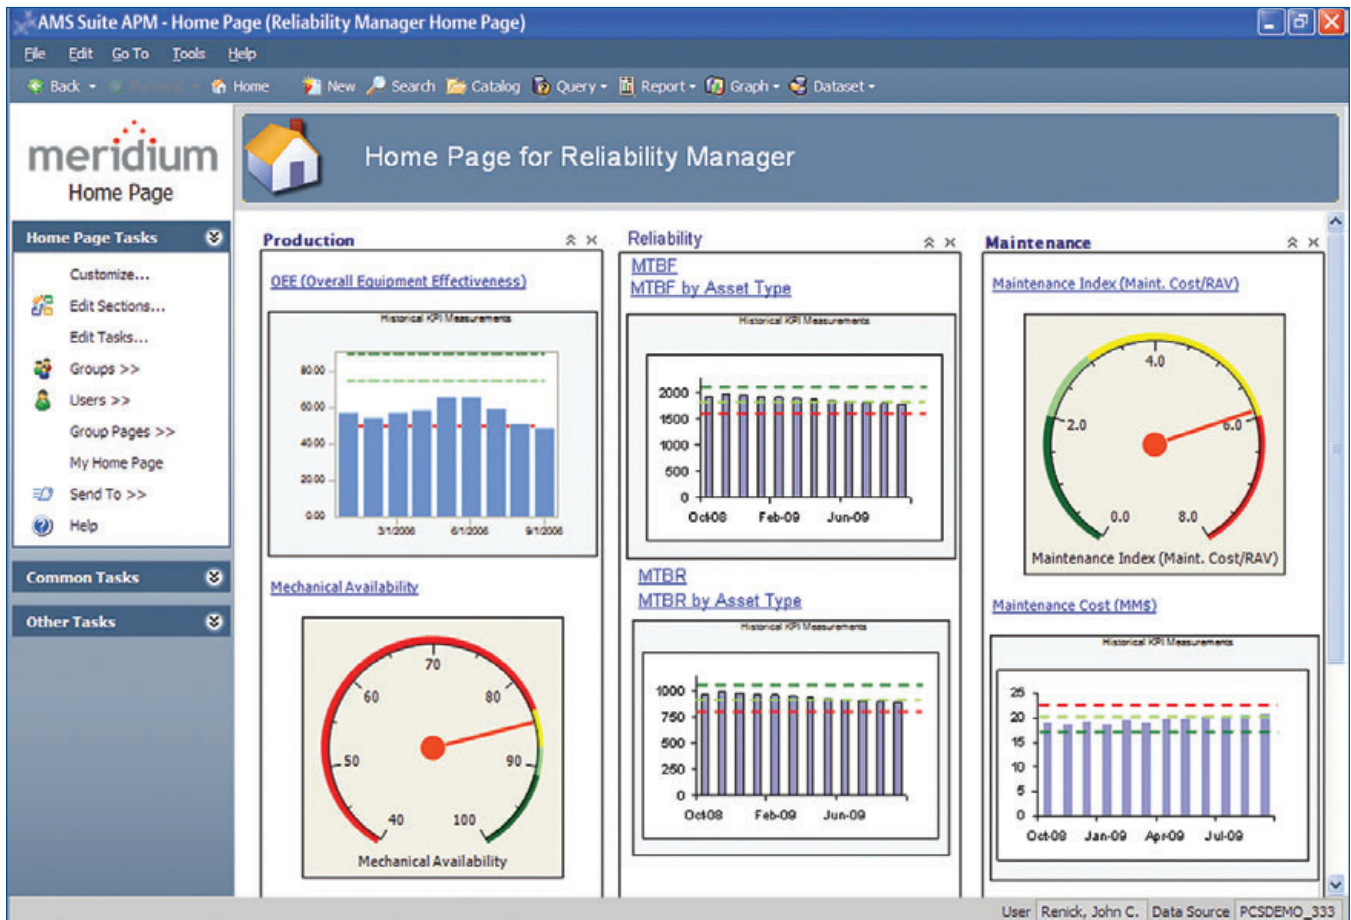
AMS Suite APM - Home Page (Reliability Manager Home Page)

File Edit Go To Tools Help

Back Forward Home New Search Catalog Query Report Graph Dataset

meridium
Home Page

Home Page for Reliability Manager

Home Page Tasks

Customize...
Edit Sections...
Edit Tasks...
Groups >>
Users >>
Group Pages >>
My Home Page
Send To >>
Help

Common Tasks

Other Tasks

Production

OEE (Overall Equipment Effectiveness)

Historical KPI Measurements

80.00
60.00
40.00
20.00
0.00
3/1/2008 6/1/2008 9/1/2008

Mechanical Availability

70
60 80
50 90
40 100
Mechanical Availability

Reliability

MTBF
MTBF by Asset Type

Historical KPI Measurements

2000
1500
1000
500
0
Oct-08 Feb-09 Jun-09

MTBR
MTBR by Asset Type

Historical KPI Measurements

1000
750
500
250
0
Oct-08 Feb-09 Jun-09

Maintenance

Maintenance Index (Maint. Cost/RAV)

4.0
2.0 6.0
0.0 8.0
Maintenance Index (Maint. Cost/RAV)

Maintenance Cost (MM$)

Historical KPI Measurements

25
20
15
10
5
0
Oct-08 Jan-09 Apr-09 Jul-09

User Renick, John C. Data Source PCSDEMO_333